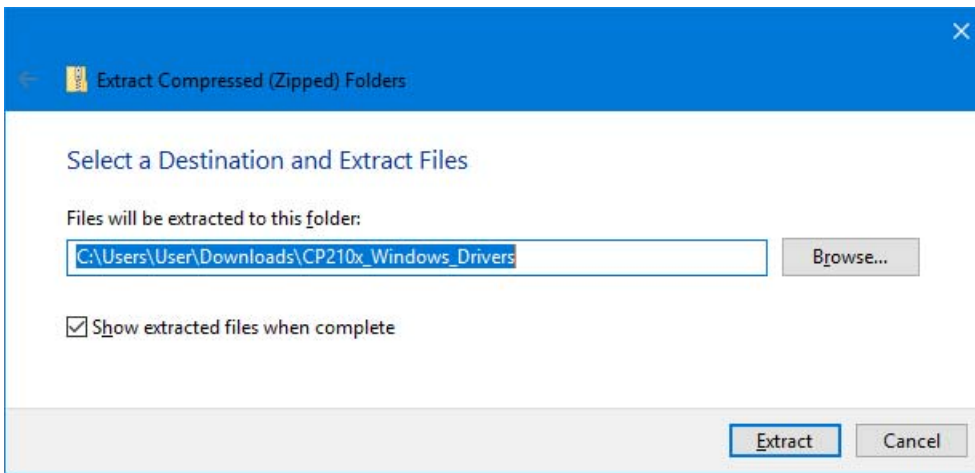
Extract Compressed (Zipped) Folders

Select a Destination and Extract Files

Files will be extracted to this folder:

C:\Users\User\Downloads\CP210x_Windows_Drivers

Browse...

Show extracted files when complete

Extract

Cancel